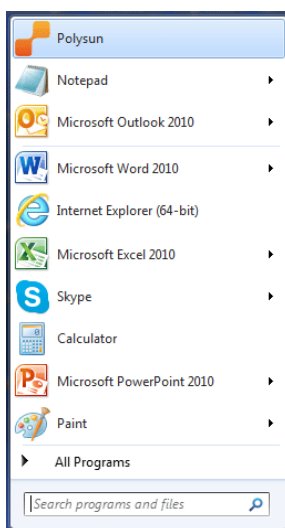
Polysun

Notepad

Microsoft Outlook 2010

Microsoft Word 2010

Internet Explorer (64-bit)

Microsoft Excel 2010

Skype

Calculator

Microsoft PowerPoint 2010

Paint

All Programs

Search programs and files